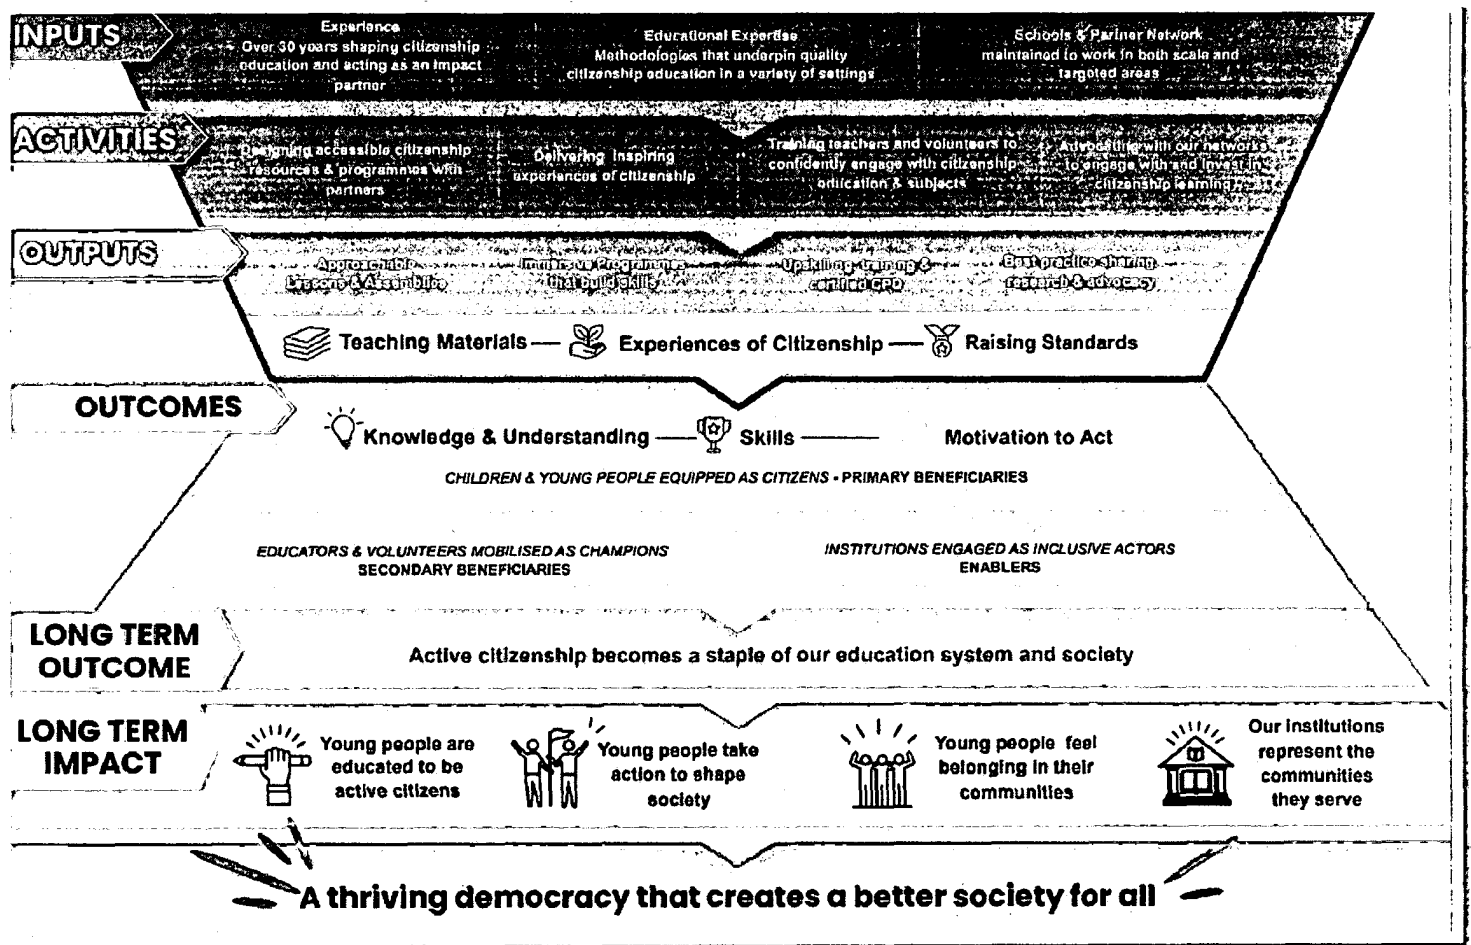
INPUTS

Experience
Over 30 years shaping citizenship education and acting as an impact partner

Educational Expertise
Methodologies that underpin quality citizenship education in a variety of settings

Schools & Partner Network
maintained to work in both scale and targeted areas

ACTIVITIES

Designing accessible citizenship resources & programmes with partners

Delivering inspiring experiences of citizenship

Training teachers and volunteers to confidently engage with citizenship education & subjects

Advocating with our networks to engage with and invest in citizenship learning

OUTPUTS

Approachable Lessons & Assemblies

Immersive Programmes that build skills

Upskilling, training & certified CPD

Best practice sharing research & advocacy

Teaching Materials — Experiences of Citizenship — Raising Standards

OUTCOMES

Knowledge & Understanding — Skills — Motivation to Act

CHILDREN & YOUNG PEOPLE EQUIPPED AS CITIZENS • PRIMARY BENEFICIARIES

EDUCATORS & VOLUNTEERS MOBILISED AS CHAMPIONS
SECONDARY BENEFICIARIES

INSTITUTIONS ENGAGED AS INCLUSIVE ACTORS
ENABLERS

LONG TERM OUTCOME

Active citizenship becomes a staple of our education system and society

LONG TERM IMPACT

Young people are educated to be active citizens

Young people take action to shape society

Young people feel belonging in their communities

Our institutions represent the communities they serve

A thriving democracy that creates a better society for all